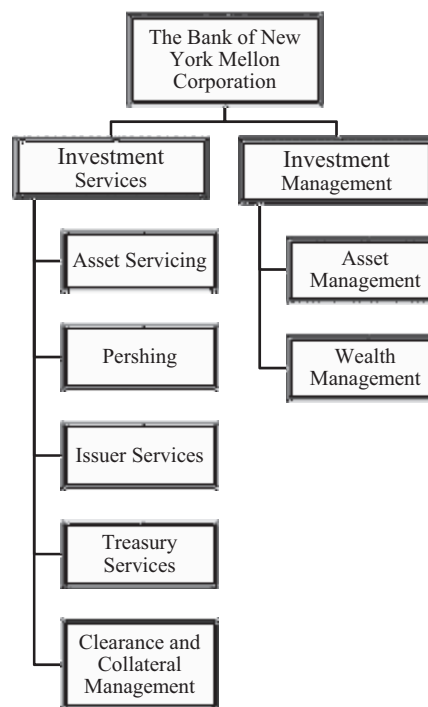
The Bank of New York Mellon Corporation

Investment Services

Asset Servicing

Pershing

Issuer Services

Treasury Services

Clearance and Collateral Management

Investment Management

Asset Management

Wealth Management